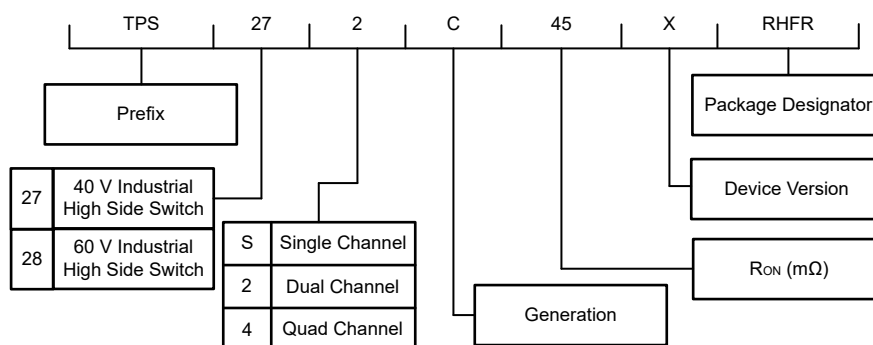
TPS 27 2 C 45 X RHFR

Prefix

Package Designator

| 27 | 40 V Industrial High Side Switch |
|---|---|
| 28 | 60 V Industrial High Side Switch |

Device Version

| S | Single Channel |
|---|---|
| 2 | Dual Channel |
| 4 | Quad Channel |

$R_{ON}$ (mΩ)

Generation